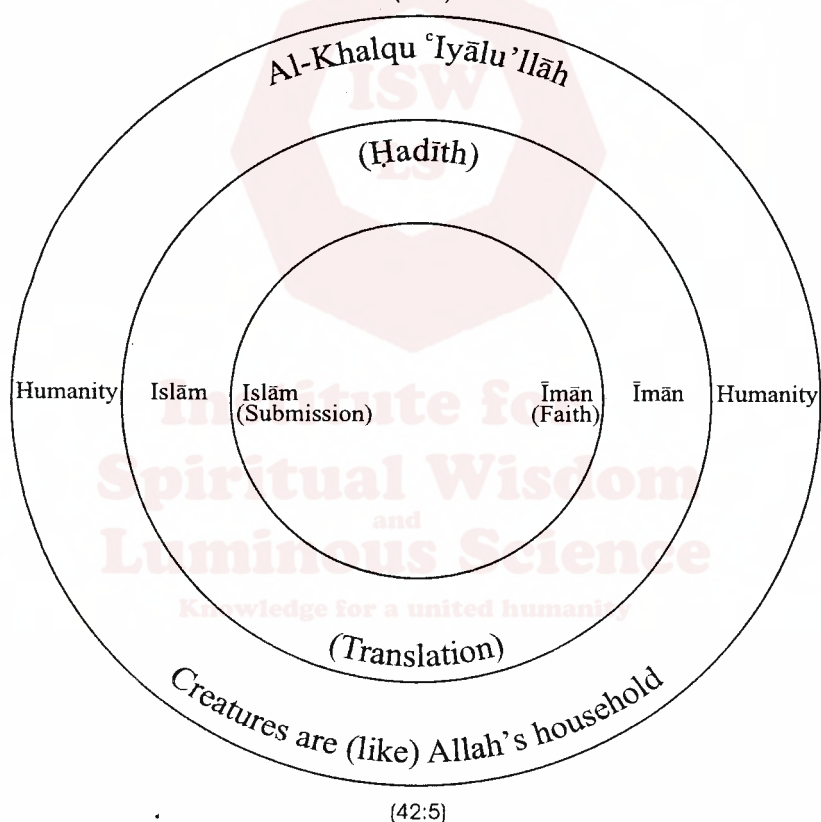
Al-Khalqu ᶜIyālu'llāh

(Ḥadīth)

Humanity Islām Islām (Submission) Īmān (Faith) Īmān Humanity

ISW LS

Institute for Spiritual Wisdom and Luminous Science

Knowledge for a united humanity

(Translation)

Creatures are (like) Allah's household

(42:5)